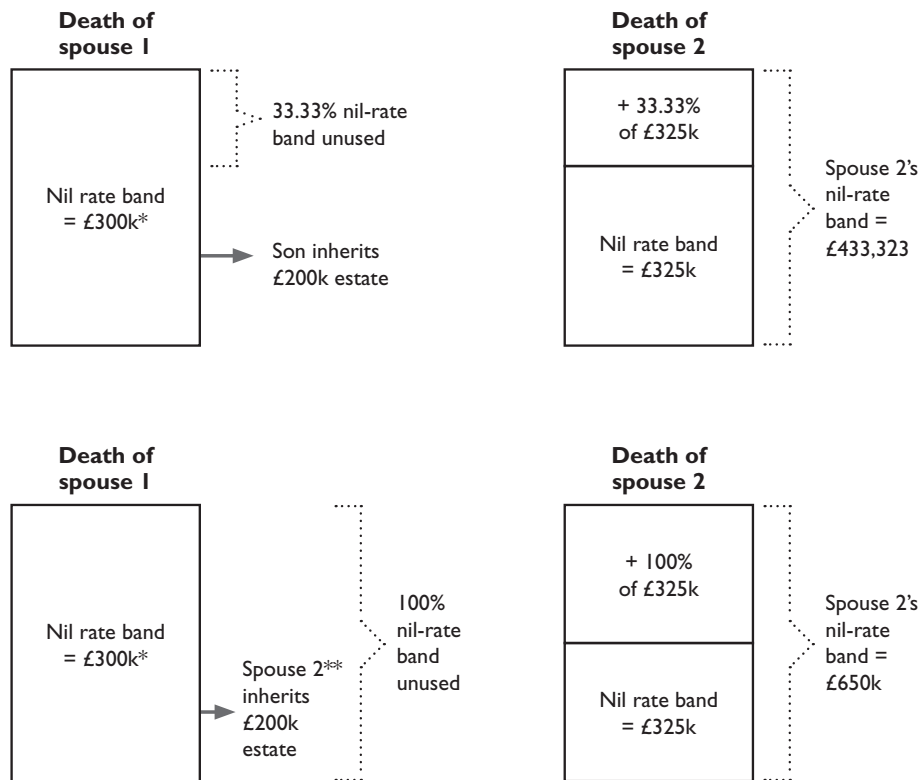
**Death of spouse 1**

Nil rate band = £300k*

33.33% nil-rate band unused

Son inherits £200k estate

**Death of spouse 2**

+ 33.33% of £325k

Nil rate band = £325k

Spouse 2's nil-rate band = £433,323

**Death of spouse 1**

Nil rate band = £300k*

Spouse 2** inherits £200k estate

100% nil-rate band unused

**Death of spouse 2**

+ 100% of £325k

Nil rate band = £325k

Spouse 2's nil-rate band = £650k